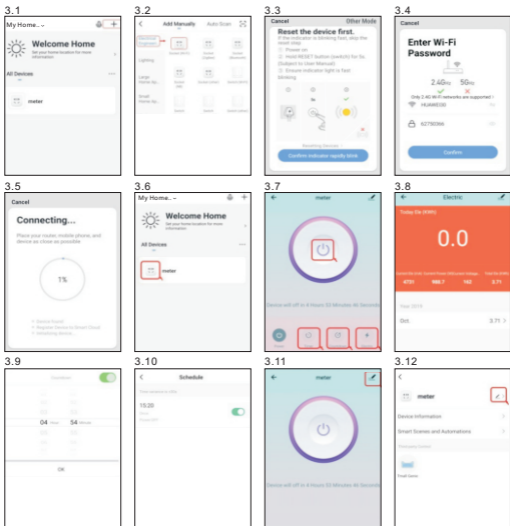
3.1

My Home

Welcome Home

Set your home location for more information

All Devices

meter

3.2

Add Manually

Auto Scan

Lighting

3.3

Cancel

Other Mode

Reset the device first.

Confirm indicator rapidly blink

3.4

Cancel

Enter Wi-Fi Password

2.4GHz

5GHz

Confirm

3.5

Cancel

Connecting...

Place your router, mobile phone, and device as close as possible

1%

3.6

My Home

Welcome Home

Set your home location for more information

All Devices

meter

3.7

meter

3.8

Electric

0.0

Oct

3.71

3.9

04

54

OK

3.10

Schedule

19:20

3.11

meter

3.12

meter

Device Information

Smart Scenes and Automations